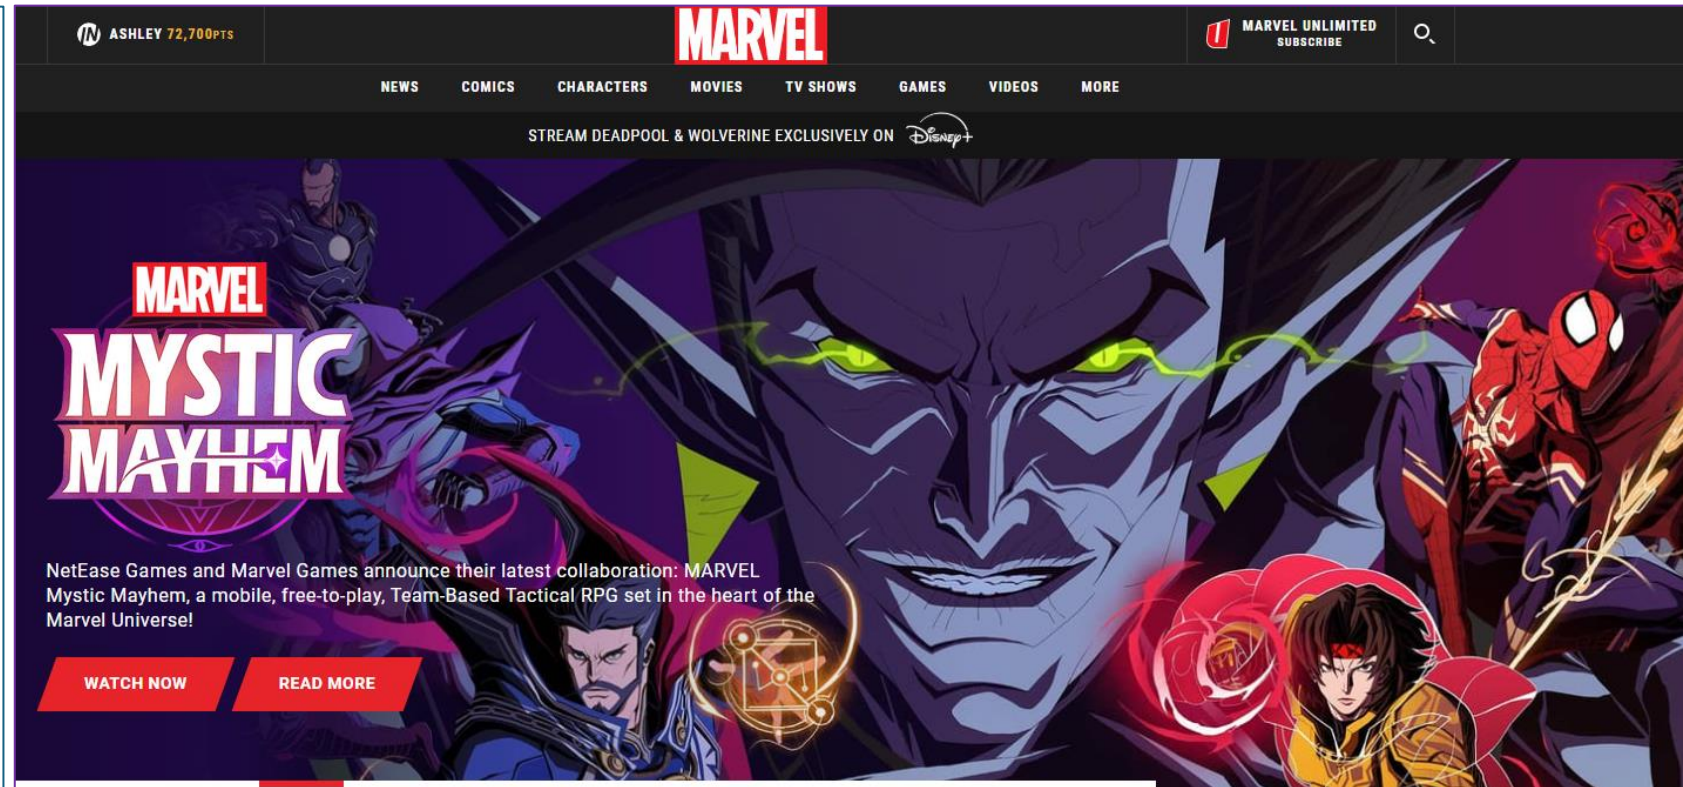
ASHLEY 72,700PTS

MARVEL

MARVEL UNLIMITED
SUBSCRIBE

NEWS COMICS CHARACTERS MOVIES TV SHOWS GAMES VIDEOS MORE

STREAM DEADPOOL & WOLVERINE EXCLUSIVELY ON Disney+

MARVEL
MYSTIC
MAYHEM

NetEase Games and Marvel Games announce their latest collaboration: MARVEL Mystic Mayhem, a mobile, free-to-play, Team-Based Tactical RPG set in the heart of the Marvel Universe!

WATCH NOW
READ MORE